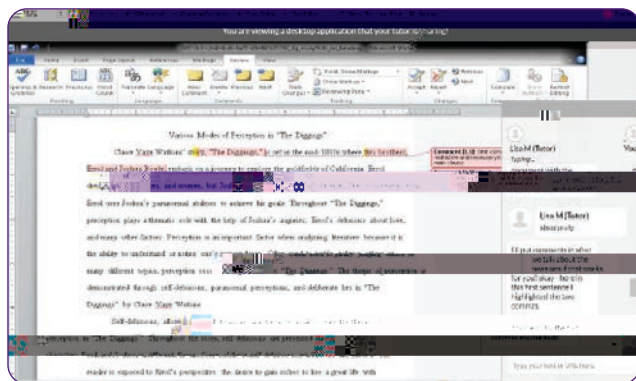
You are viewing a desktop application that your tutor is sharing!

Various Modes of Perception in "The Diggings"

Claire Vaye Watkins' story, "The Diggings," is set in the mid-1800s where two brothers, Errol and Joshua Buckel, embark on a journey to explore the goldfields of California. Errol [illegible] and women, but Joshua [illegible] Errol uses Joshua's paranormal abilities to achieve his goals. Throughout "The Diggings," perception plays a dramatic role with the help of Joshua's auguries, Errol's delusions about love, and many other factors. Perception is an important factor when analyzing literature because it is the ability to understand or notice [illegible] many different topics, perception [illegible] "The Diggings." The theme of perception is demonstrated through self-delusions, paranormal perceptions, and deliberate lies in "The Diggings" by Claire Vaye Watkins.

Self-delusions, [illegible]

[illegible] perception in "The Diggings." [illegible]

reader is exposed to Errol's perspective: the desire to gain riches to live a great life with

Comment [LM]

Lisa M (Tutor)

Typing...

Lisa M (Tutor)

I'll put comments in after we talk about the ... first sentence I highlighted the two commas

Type your text in this box.

Review

Spelling & Grammar

Research

Thesaurus

Word Count

Translate

Language

New Comment

Delete

Previous

Next

Track Changes

Final: Show Markup

Show Markup

Reviewing Pane

Accept

Reject

Previous

Next

Compare

Block Authors

Restrict Editing

Proofing

Language

Comments

Tracking

Changes

Compare

Protect

File

Home

Insert

Page Layout

References

Mailings

View